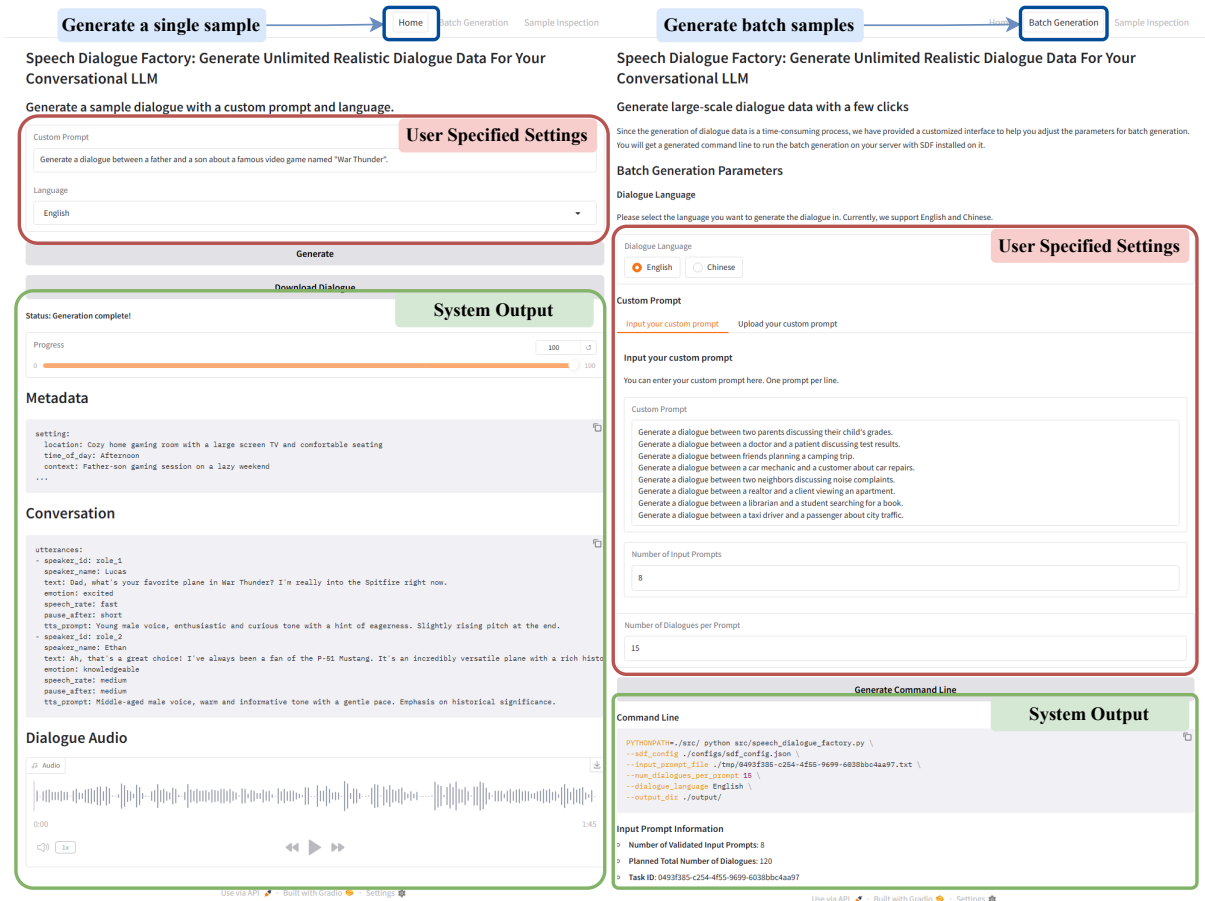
Generate a single sample

Home Batch Generation Sample Inspection

Speech Dialogue Factory: Generate Unlimited Realistic Dialogue Data For Your Conversational LLM

Generate a sample dialogue with a custom prompt and language.

User Specified Settings

Custom Prompt

Generate a dialogue between a father and a son about a famous video game named "War Thunder".

Language

English

Generate

Download Dialogue

System Output

Status: Generation complete!

Progress

100

0 100

Metadata

```
setting:
  location: Cozy home gaming room with a large screen TV and comfortable seating
  time_of_day: Afternoon
  context: Father-son gaming session on a lazy weekend
...
```

Conversation

```
utterances:
- speaker_id: role_1
  speaker_name: Lucas
  text: Dad, what's your favorite plane in War Thunder? I'm really into the Spitfire right now.
  emotion: excited
  speech_rate: fast
  pause_after: short
  tts_prompt: Young male voice, enthusiastic and curious tone with a hint of eagerness. Slightly rising pitch at the end.
- speaker_id: role_2
  speaker_name: Ethan
  text: Ah, that's a great choice! I've always been a fan of the P-51 Mustang. It's an incredibly versatile plane with a rich histo
  emotion: knowledgeable
  speech_rate: medium
  pause_after: medium
  tts_prompt: Middle-aged male voice, warm and informative tone with a gentle pace. Emphasis on historical significance.
```

Dialogue Audio

Audio

0:00 1:45

1x

Use via API · Built with Gradio · Settings

Generate batch samples

Home Batch Generation Sample Inspection

Speech Dialogue Factory: Generate Unlimited Realistic Dialogue Data For Your Conversational LLM

Generate large-scale dialogue data with a few clicks

Since the generation of dialogue data is a time-consuming process, we have provided a customized interface to help you adjust the parameters for batch generation. You will get a generated command line to run the batch generation on your server with SDF installed on it.

Batch Generation Parameters

Dialogue Language

Please select the language you want to generate the dialogue in. Currently, we support English and Chinese.

User Specified Settings

Dialogue Language

English Chinese

Custom Prompt

Input your custom prompt Upload your custom prompt

Input your custom prompt

You can enter your custom prompt here. One prompt per line.

Custom Prompt

Generate a dialogue between two parents discussing their child's grades.
Generate a dialogue between a doctor and a patient discussing test results.
Generate a dialogue between friends planning a camping trip.
Generate a dialogue between a car mechanic and a customer about car repairs.
Generate a dialogue between two neighbors discussing noise complaints.
Generate a dialogue between a realtor and a client viewing an apartment.
Generate a dialogue between a librarian and a student searching for a book.
Generate a dialogue between a taxi driver and a passenger about city traffic.

Number of Input Prompts

8

Number of Dialogues per Prompt

15

Generate Command Line

System Output

Command Line

```
PYTHONPATH=./src/ python src/speech_dialogue_factory.py \
--sdf_config ./configs/sdf_config.json \
--input_prompt_file ./tmp/0493f385-c254-4f55-9699-6038bbc4aa97.txt \
--num_dialogues_per_prompt 15 \
--dialogue_language English \
--output_dir ./output/
```

Input Prompt Information

Number of Validated Input Prompts: 8

Planned Total Number of Dialogues: 120

Task ID: 0493f385-c254-4f55-9699-6038bbc4aa97

Use via API · Built with Gradio · Settings